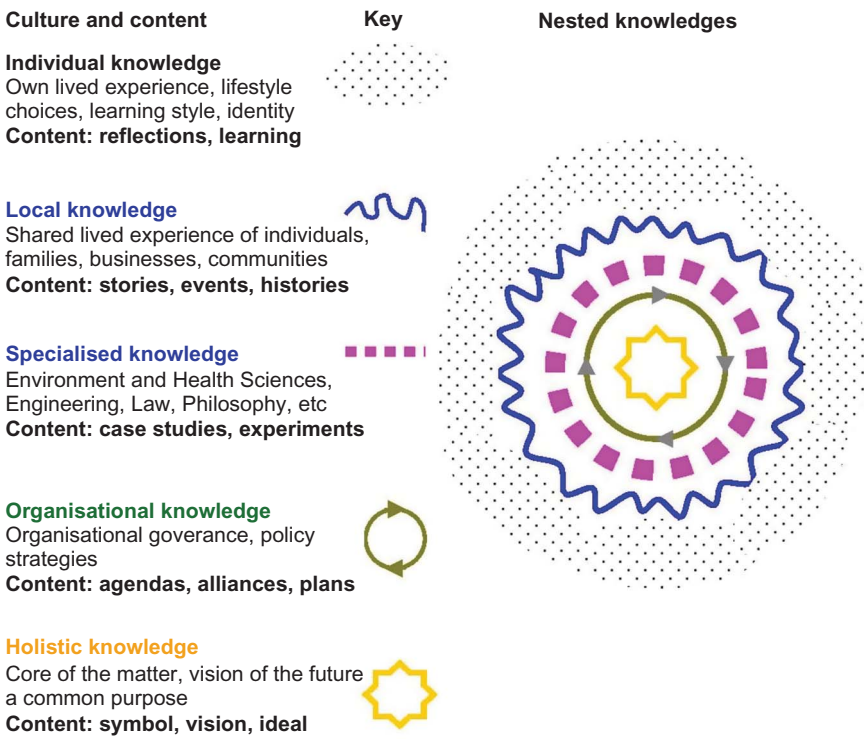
Culture and content

Key

Nested knowledges

Individual knowledge
Own lived experience, lifestyle choices, learning style, identity
Content: reflections, learning

Local knowledge
Shared lived experience of individuals, families, businesses, communities
Content: stories, events, histories

Specialised knowledge
Environment and Health Sciences, Engineering, Law, Philosophy, etc
Content: case studies, experiments

Organisational knowledge
Organisational goverance, policy strategies
Content: agendas, alliances, plans

Holistic knowledge
Core of the matter, vision of the future a common purpose
Content: symbol, vision, ideal